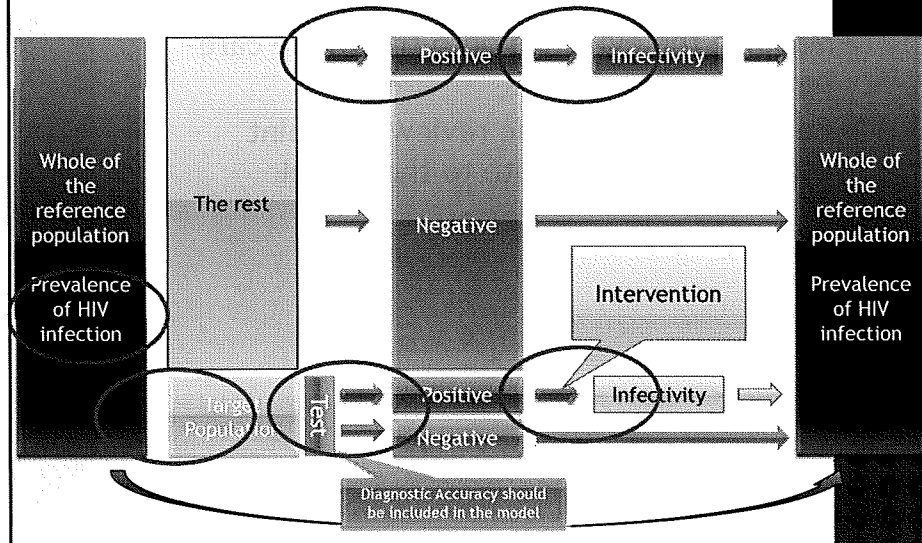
Whole of the reference population

Prevalence of HIV infection

The rest

Positive

Infectivity

Negative

Intervention

Target Population

Test

Positive

Infectivity

Negative

Whole of the reference population

Prevalence of HIV infection

Diagnostic Accuracy should be included in the model